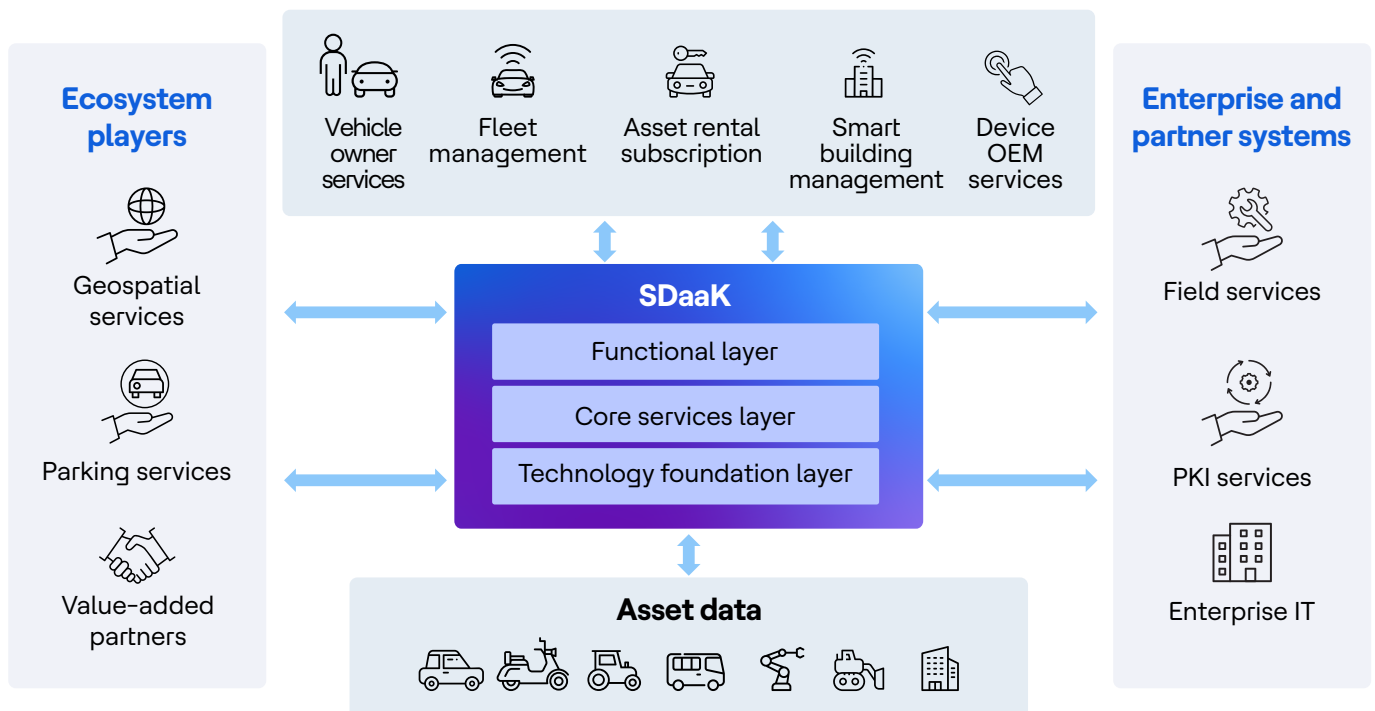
Ecosystem players

Geospatial services

Parking services

Value-added partners

Vehicle owner services

Fleet management

Asset rental subscription

Smart building management

Device OEM services

SDaaK

Functional layer

Core services layer

Technology foundation layer

Asset data

Enterprise and partner systems

Field services

PKI services

Enterprise IT